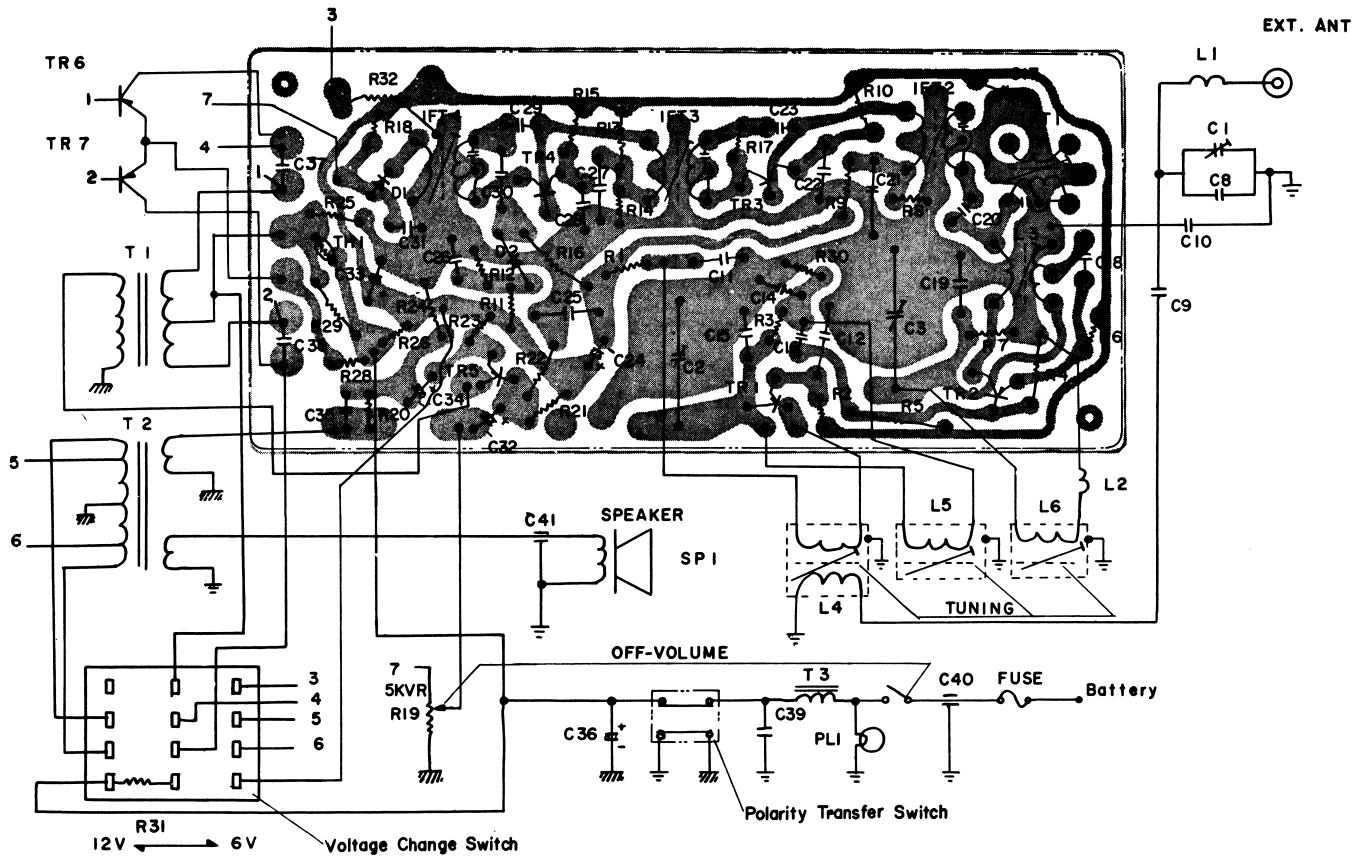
3
EXT. ANT
TR6
1
TR7
2
7
4
1
R32
IFT
C29
R15
IFT3
C23
R10
IFT2
T1
L1
C1
C8
R18
C37
TR4
C27
R17
R14
C22
TR3
C21
R9
R8
C20
C10
D1
C30
C26
R16
R25
TH1
C31
C28
R12
D2
R1
C1
R30
C19
C9
C33
R24
R11
C25
C14
C18
R33
C3
T1
2
R29
R26
R23
C24
C2
C12
C11
R7
C36
R28
TR5
R22
TR1
R5
TR2
T2
C35
R20
C34
R21
R2
C32
5
6
C41
SPEAKER
SP1
L5
L6
L2
L4
TUNING
OFF-VOLUME
3
4
5
6
7
5KVR
R19
C36
C39
T3
C40
FUSE
Battery
PL1
Polarity Transfer Switch
R31
12V
6V
Voltage Change Switch